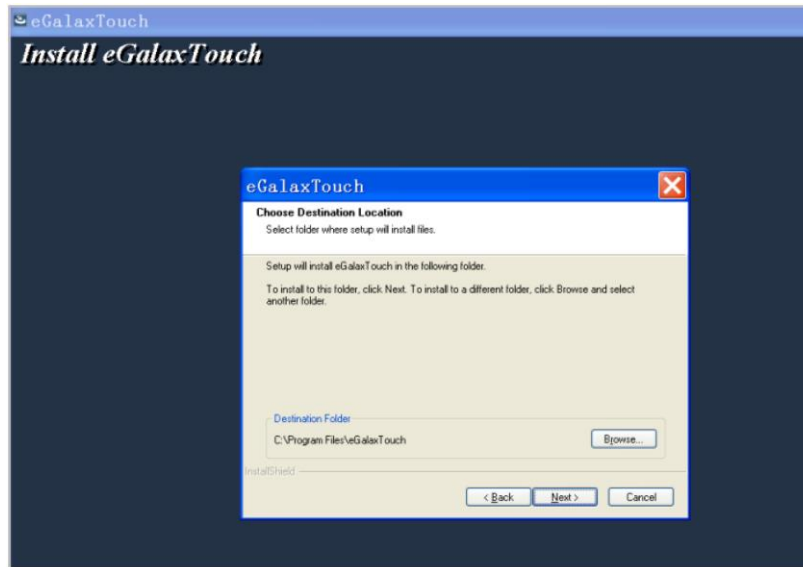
eGalaxTouch

Install eGalaxTouch

eGalaxTouch

Choose Destination Location

Select folder where setup will install files.

Setup will install eGalaxTouch in the following folder.

To install to this folder, click Next. To install to a different folder, click Browse and select another folder.

Destination Folder

C:\Program Files\eGalaxTouch

Browse...

InstallShield

< Back

Next >

Cancel